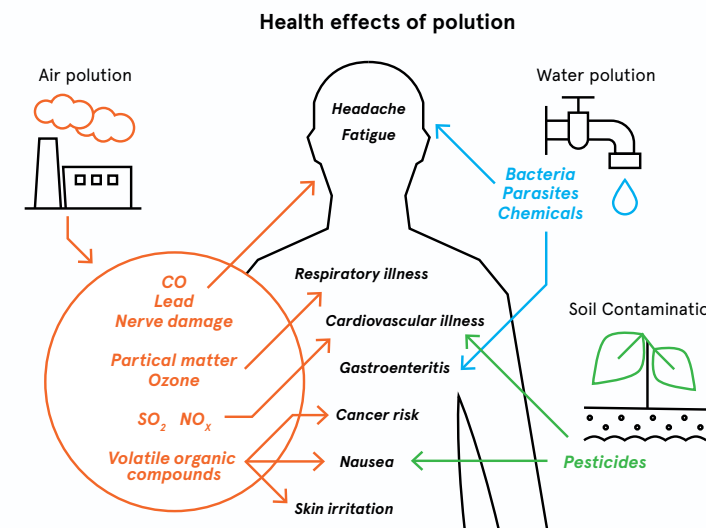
Health effects of polution

Air polution

Water polution

Soil Contaminatio

Headache
Fatigue

Bacteria
Parasites
Chemicals

CO
Lead
Nerve damage

Partical matter
Ozone

$SO_2$ $NO_X$

Volatile organic compounds

Respiratory illness

Cardiovascular illness

Gastroenteritis

Cancer risk

Nausea

Skin irritation

Pesticides